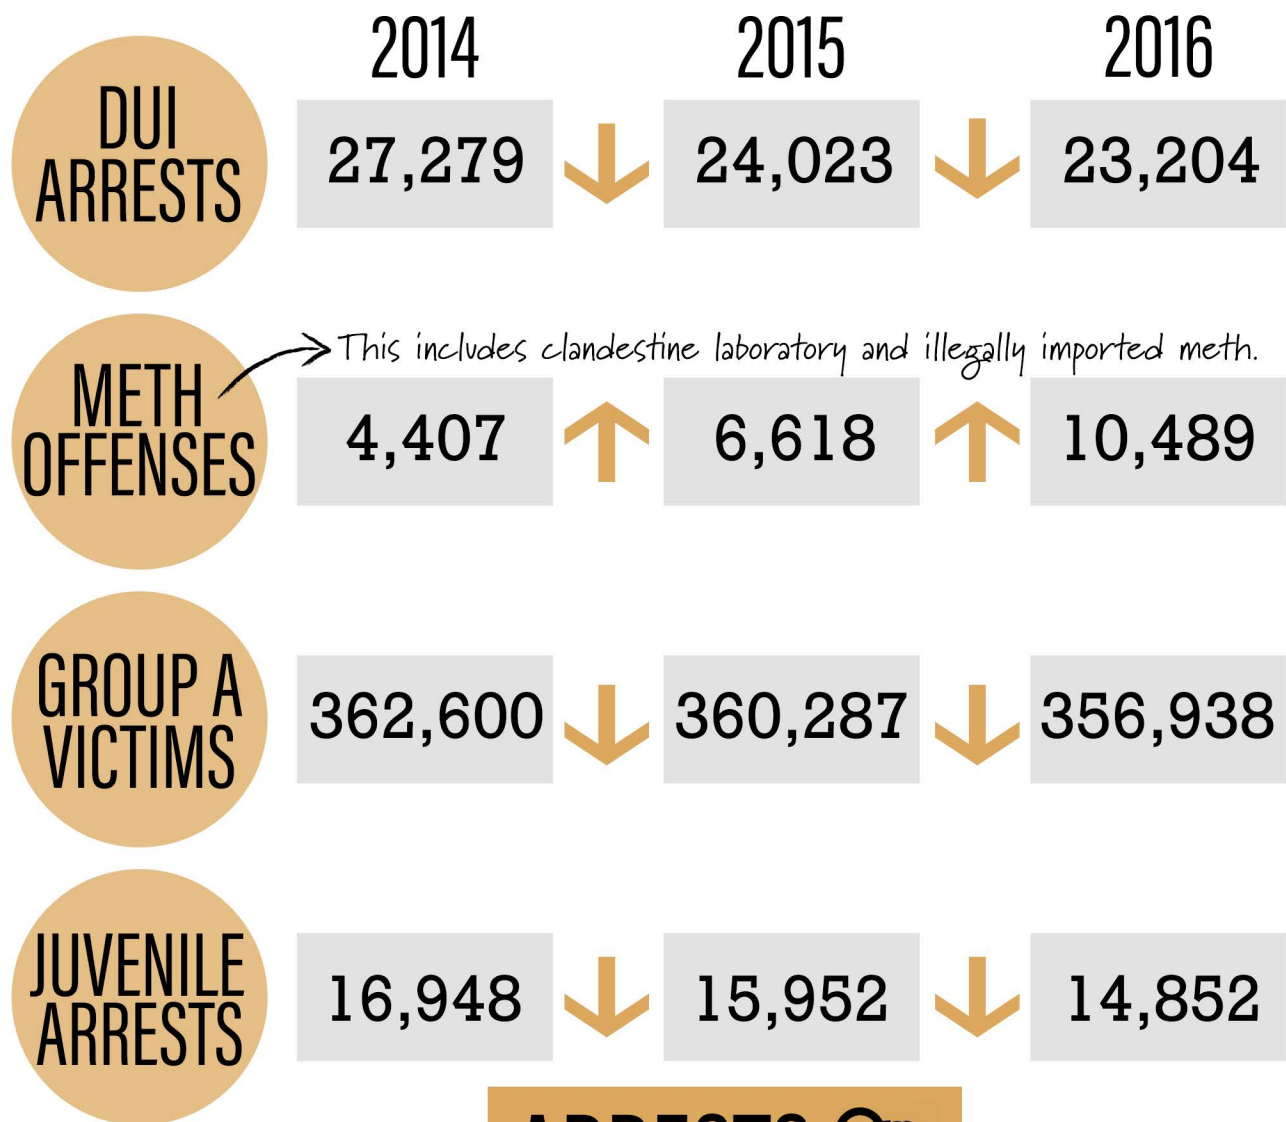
|  | 2014 | 2015 | 2016 |
|---|---|---|---|
| DUI ARRESTS | 27,279 | 24,023 | 23,204 |
| METH OFFENSES | 4,407 | 6,618 | 10,489 |
| GROUP A VICTIMS | 362,600 | 360,287 | 356,938 |
| JUVENILE ARRESTS | 16,948 | 15,952 | 14,852 |

This includes clandestine laboratory and illegally imported meth.

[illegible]